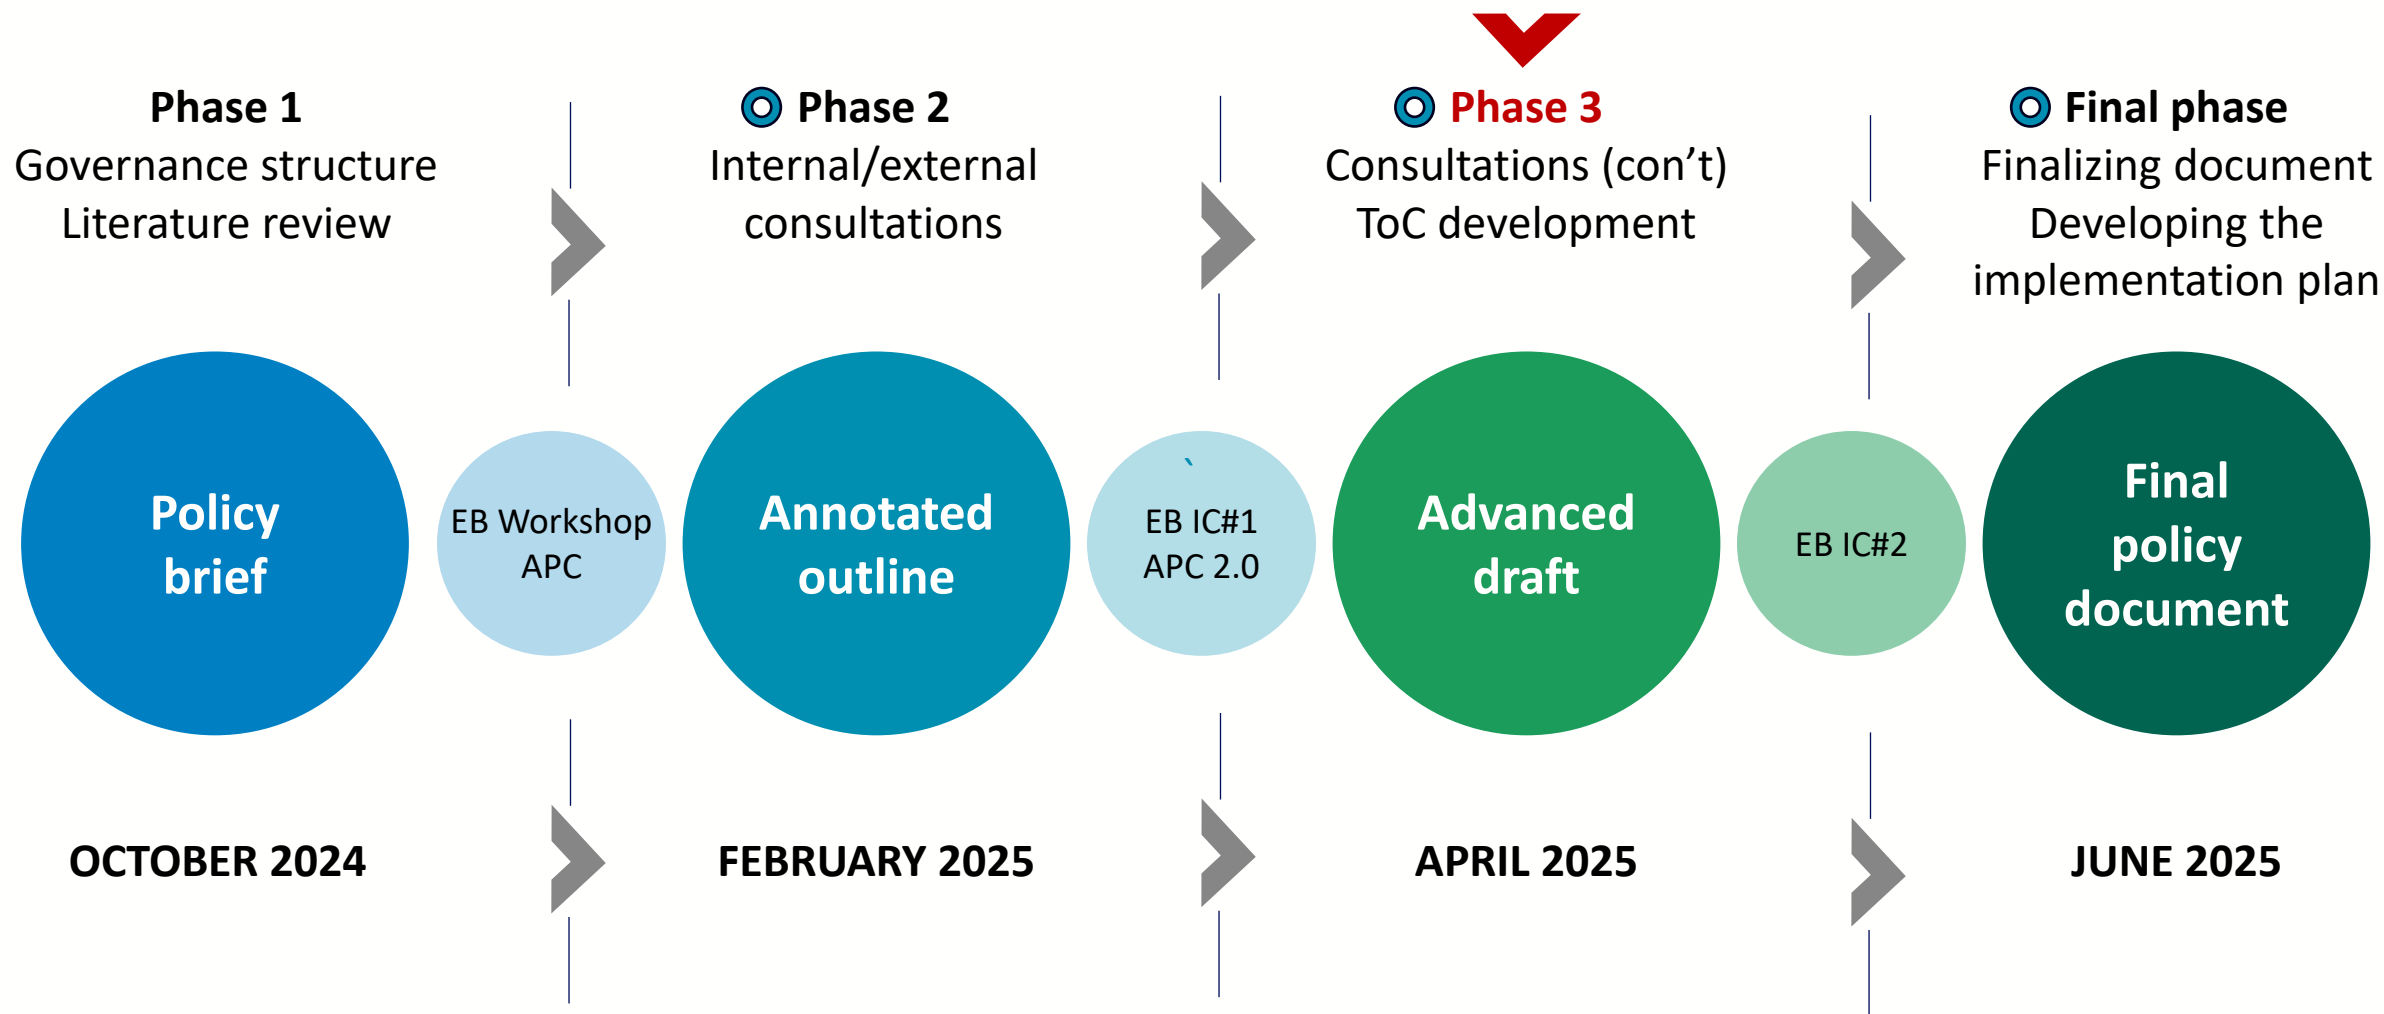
Phase 1
Governance structure
Literature review

Phase 2
Internal/external consultations

Phase 3
Consultations (con’t)
ToC development

Final phase
Finalizing document
Developing the implementation plan

Policy brief

EB Workshop APC

Annotated outline

EB IC#1 APC 2.0

Advanced draft

EB IC#2

Final policy document

OCTOBER 2024

FEBRUARY 2025

APRIL 2025

JUNE 2025